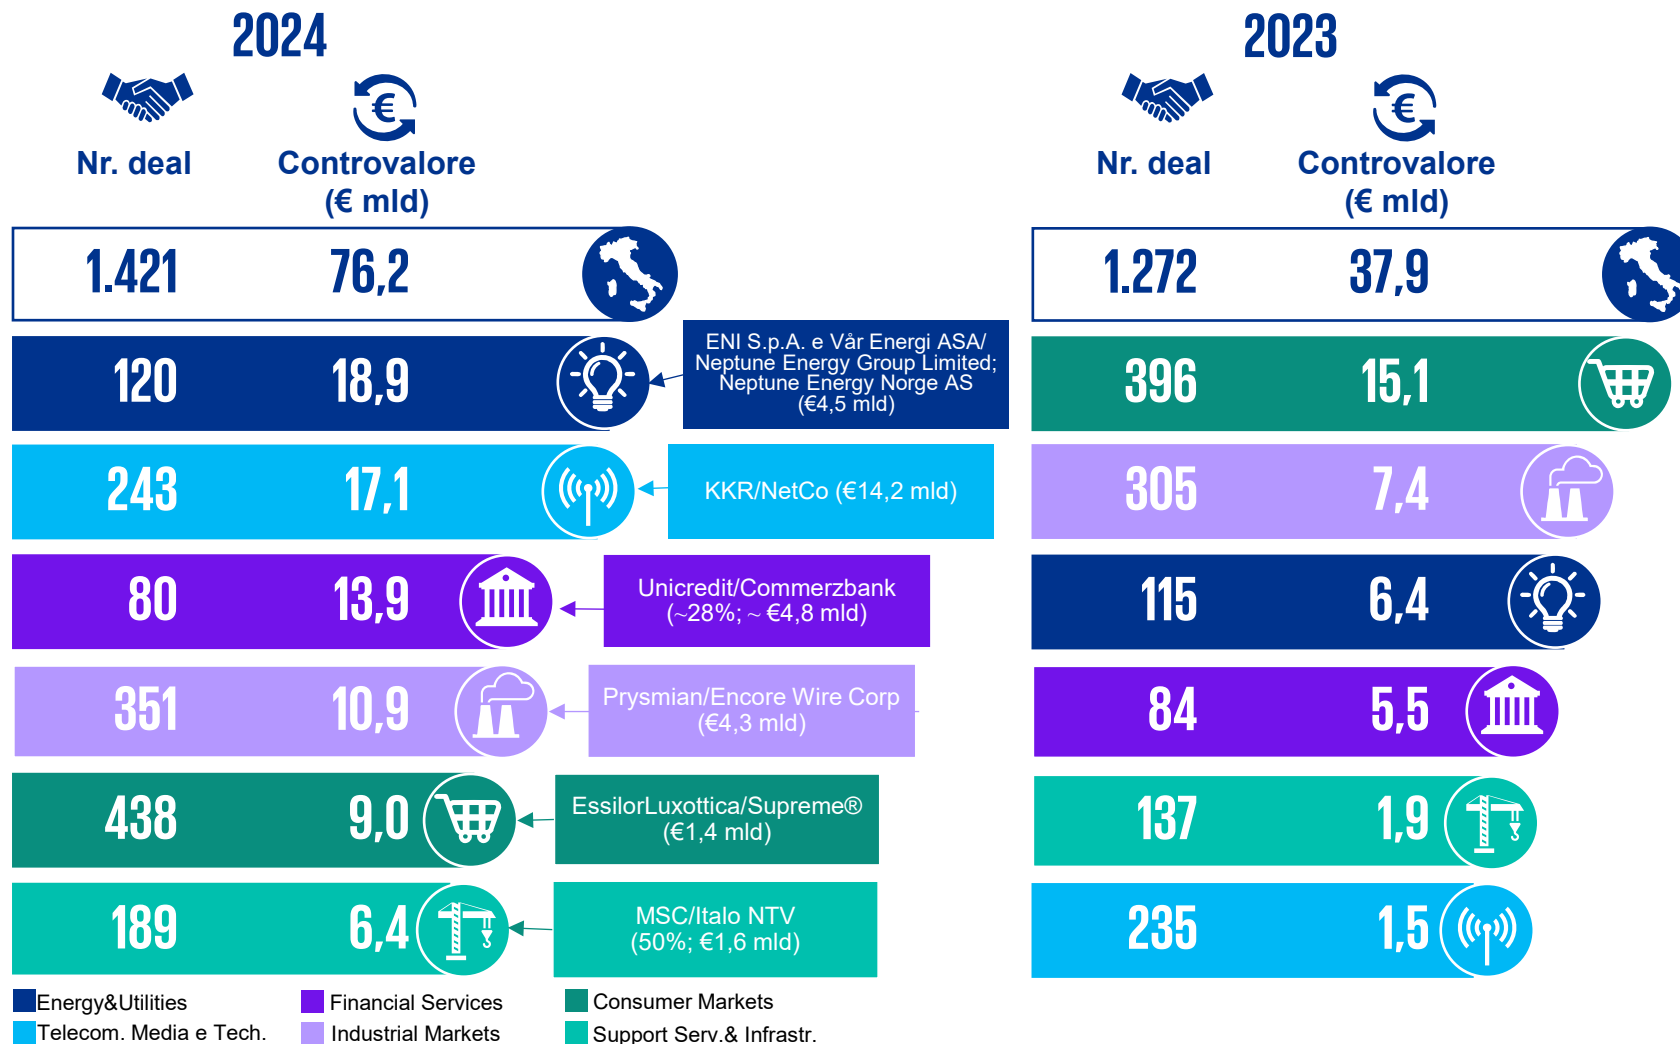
2024

Nr. deal

Controvalore (€ mld)

| | |
|---|---|
| 1.421 | 76,2 |
| 120 | 18,9 |
| 243 | 17,1 |
| 80 | 13,9 |
| 351 | 10,9 |
| 438 | 9,0 |
| 189 | 6,4 |

ENI S.p.A. e Vår Energi ASA/ Neptune Energy Group Limited; Neptune Energy Norge AS (€4,5 mld)

KKR/NetCo (€14,2 mld)

Unicredit/Commerzbank (~28%; ~ €4,8 mld)

Prysmian/Encore Wire Corp (€4,3 mld)

EssilorLuxottica/Supreme® (€1,4 mld)

MSC/Italo NTV (50%; €1,6 mld)

2023

Nr. deal

Controvalore (€ mld)

| | |
|---|---|
| 1.272 | 37,9 |
| 396 | 15,1 |
| 305 | 7,4 |
| 115 | 6,4 |
| 84 | 5,5 |
| 137 | 1,9 |
| 235 | 1,5 |

Energy&Utilities
Telecom. Media e Tech.
Financial Services
Industrial Markets
Consumer Markets
Support Serv.& Infrastr.